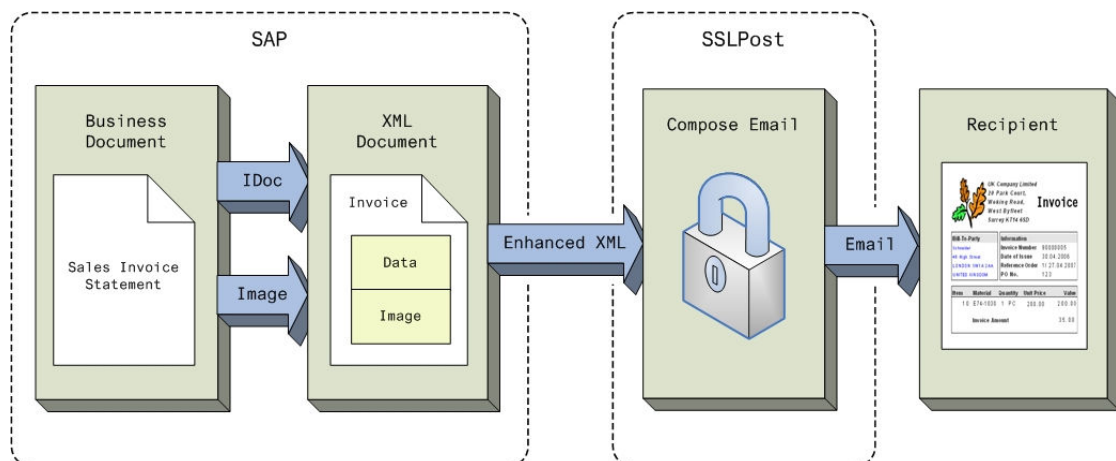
SAP

SSLPost

Business Document

Sales Invoice Statement

IDoc

Image

XML Document

Invoice

Data

Image

Enhanced XML

Compose Email

Email

Recipient

UK Company Limited
20 Park Court,
Woking Road,
West Byfleet
Surrey KT14 6SD

Invoice

| Bill-To-Party | Information | |
|---|---|---|
| Schneider | Invoice Number | 90000005 |
| 40 High Street | Date of Issue | 30.04.2006 |
| LONDON SW16 2AA | Reference Order | 1/27.04.2007 |
| UNITED KINGDOM | PO No. | 123 |

| Item | Material | Quantity | Unit Price | Value |
|---|---|---|---|---|
| 10 | E74-1020 | 1 PC | 200.00 | 200.00 |
| | Invoice Amount | | | 35.00 |